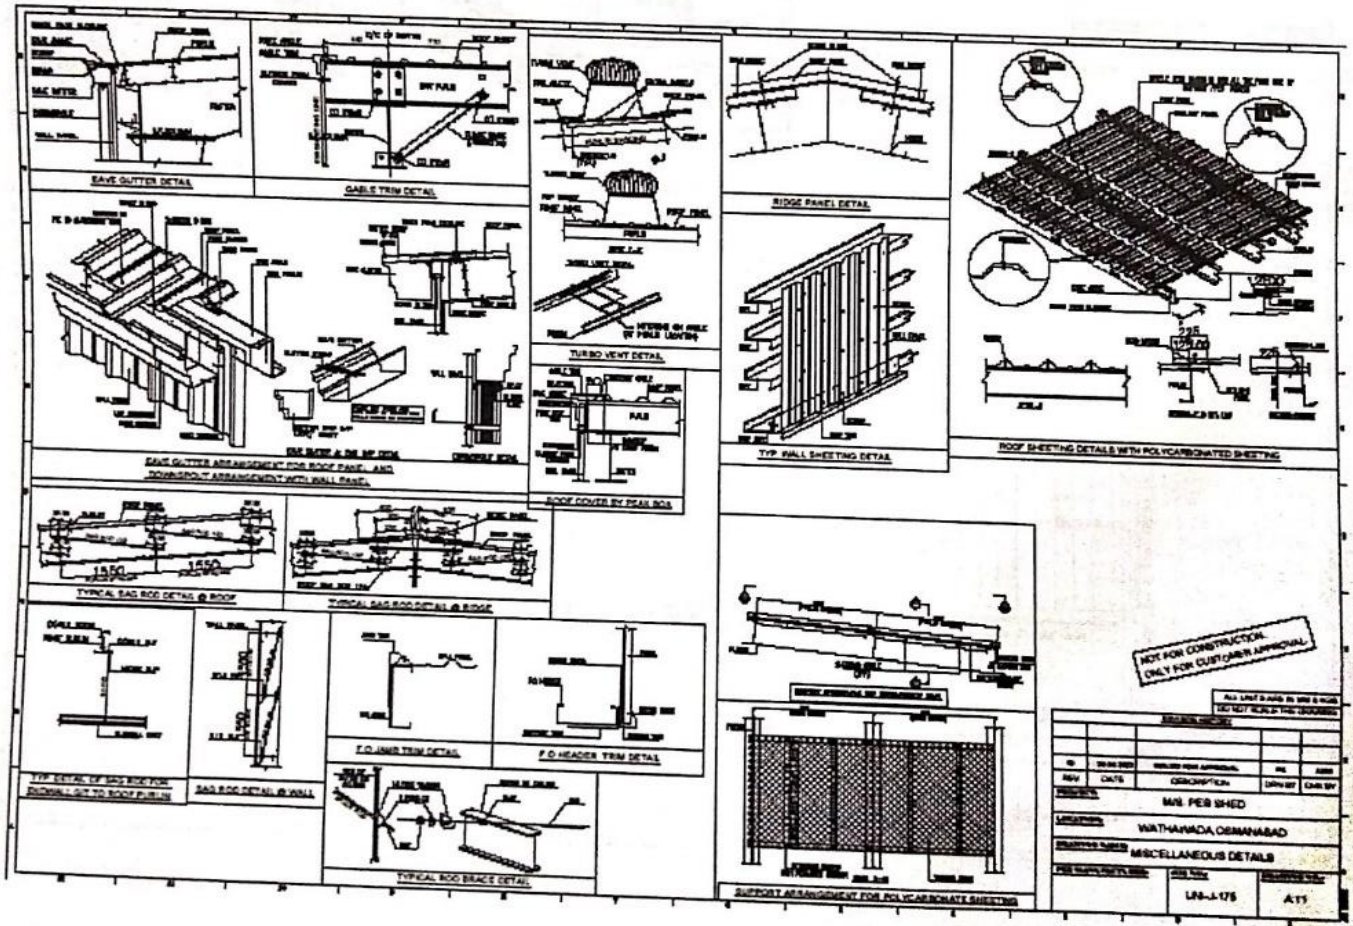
EAVE GUTTER DETAIL

GABLE TRIM DETAIL

TURBO VENT DETAIL

RIDGE PANEL DETAIL

ROOF SHEETING DETAILS WITH POLYCARBONATED SHEETING

EAVE GUTTER ARRANGEMENT FOR ROOF PANEL AND DOWNSPOUT ARRANGEMENT WITH WALL PANEL

ROOF COVER BY PEAK BOX

TYP. WALL SHEETING DETAIL

1550

1550

TYPICAL SAG ROD DETAIL @ ROOF

TYPICAL SAG ROD DETAIL @ RIDGE

TYP. DETAIL OF SAG ROD FOR DGWALL GIRT TO ROOF PURLIN

SAG ROD DETAIL @ WALL

F.O JAMB TRIM DETAIL

F.O HEADER TRIM DETAIL

TYPICAL ROD BRACE DETAIL

SUPPORT ARRANGEMENT FOR POLYCARBONATE SHEETING

NOT FOR CONSTRUCTION.
ONLY FOR CUSTOMER APPROVAL

225

1200

REV | DATE | DESCRIPTION

M/S. PEB SHED

WATHAWADA OSMANABAD

MISCELLANEOUS DETAILS

UN-J-175

A11